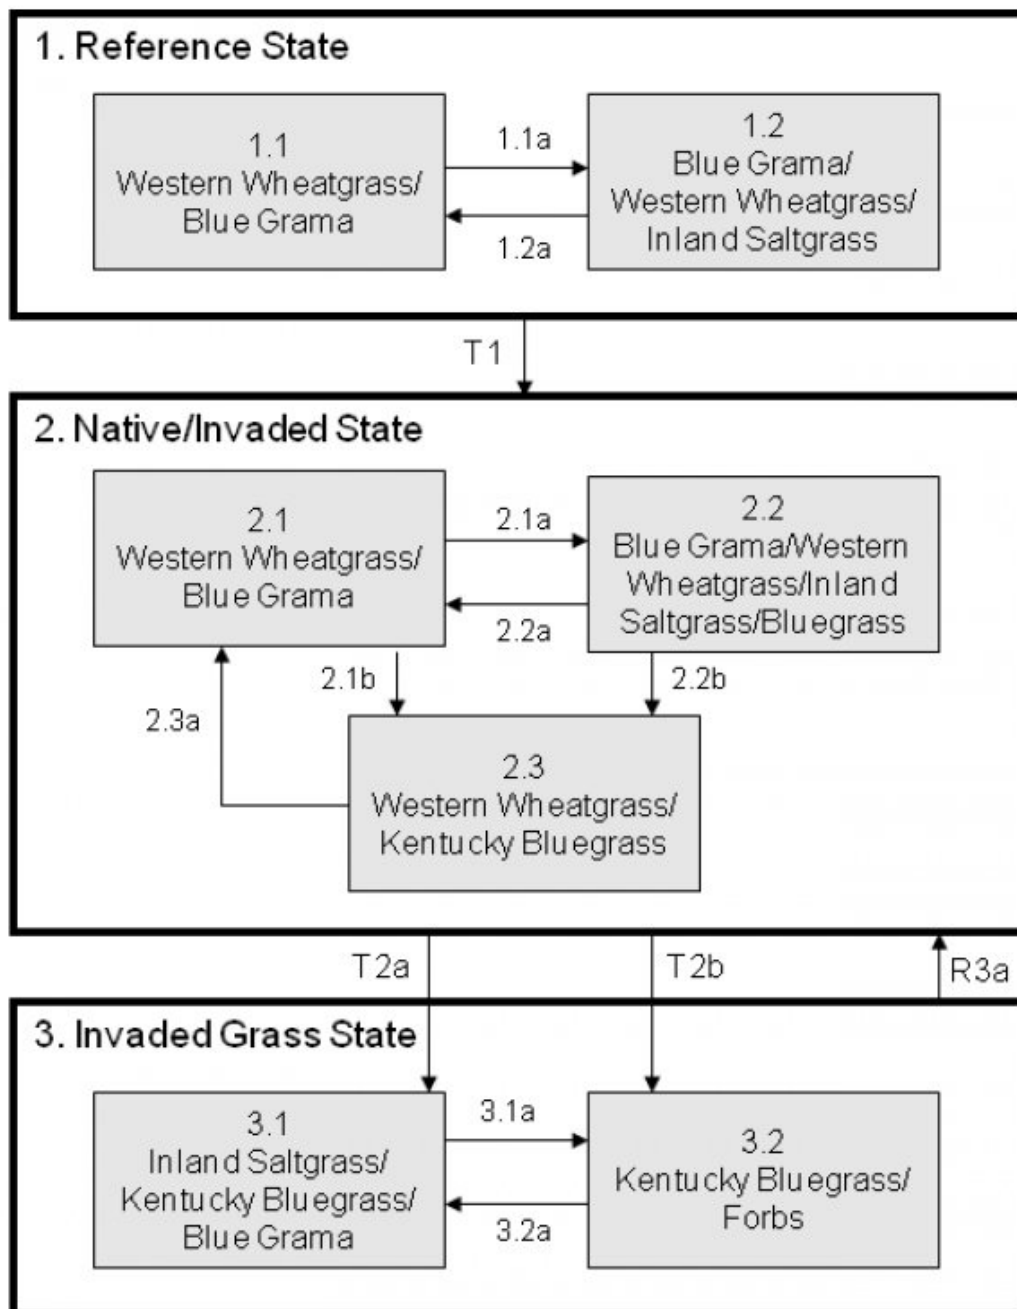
1. Reference State

1.1
Western Wheatgrass/
Blue Grama

1.1a

1.2a

1.2
Blue Grama/
Western Wheatgrass/
Inland Saltgrass

T1

2. Native/Invaded State

2.1
Western Wheatgrass/
Blue Grama

2.1a

2.2a

2.2
Blue Grama/Western
Wheatgrass/Inland
Saltgrass/Bluegrass

2.1b

2.2b

2.3a

2.3
Western Wheatgrass/
Kentucky Bluegrass

T2a

T2b

R3a

3. Invaded Grass State

3.1
Inland Saltgrass/
Kentucky Bluegrass/
Blue Grama

3.1a

3.2a

3.2
Kentucky Bluegrass/
Forbs